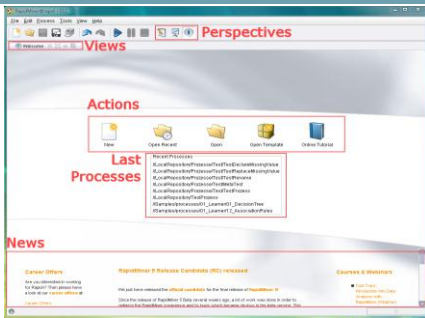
File Edit Process Tools View Help

Perspectives

Welcome

Views

Actions

New

Open Recent

Open

Open Template

Online Tutorial

Last Processes

Recent Processes

//LocalRepository/Processor/TestTest/DeclareMissingValue

//LocalRepository/Processor/TestTest/ReplaceMissingValue

//LocalRepository/Processor/TestTest/Rename

//LocalRepository/Processor/TestTest/MetaTest

//LocalRepository/Processor/TestTest/Process

//LocalRepository/Processor/TestProcess

//Samples/processes/01_Learner/01_DecisionTree

//Samples/processes/01_Learner/12_AssociationRules

News

Career Offers

Are you interested in working for Rapid-I? Then please have a look at our career offers at

Career Offers

RapidMiner 5 Release Candidate (RC) released

We just have released the official candidate for the final release of RapidMiner 5.

Since the release of RapidMiner 5 Beta several weeks ago, a lot of work was done in order to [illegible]

Courses & Webinars

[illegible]